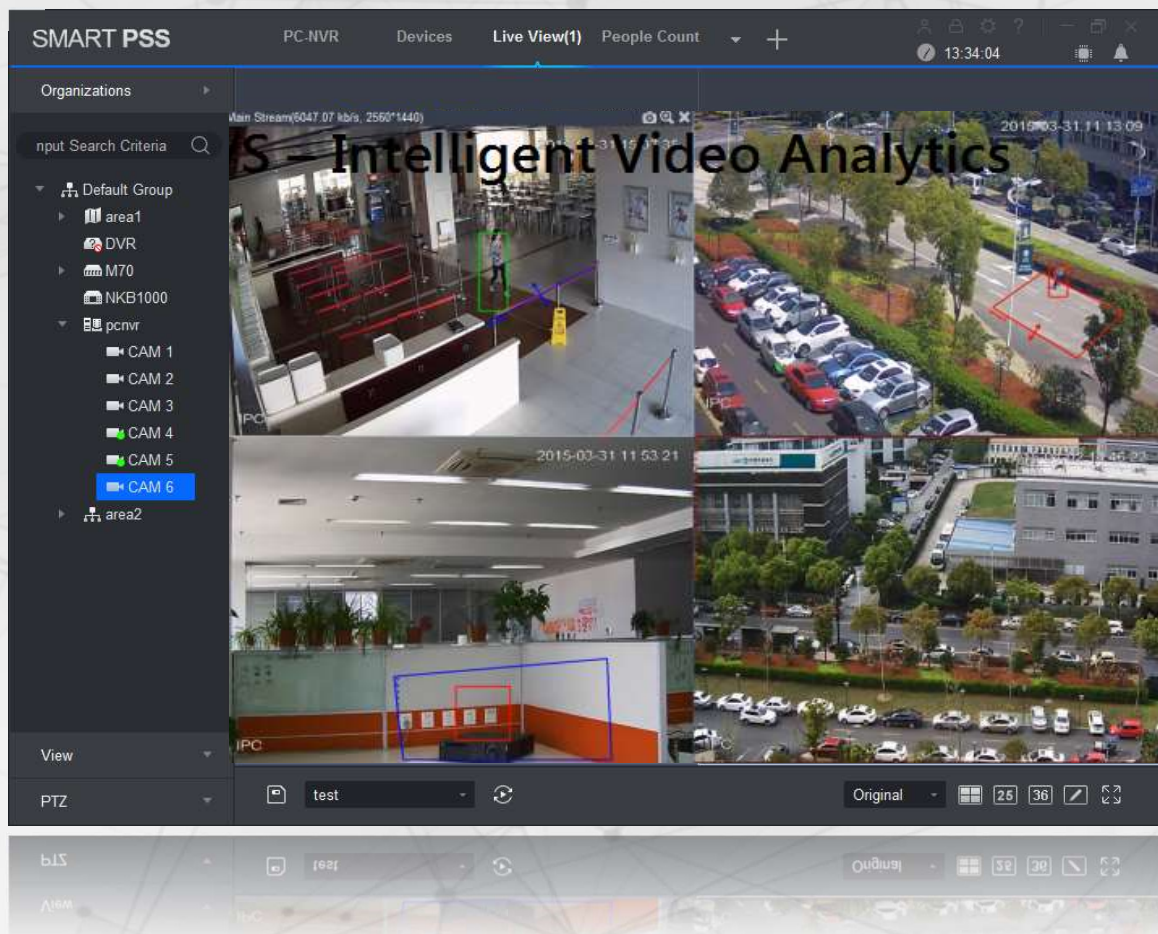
SMART PSS

PC-NVR Devices Live View(1) People Count +

13:34:04

Organizations

nput Search Criteria

Default Group
area1
DVR
M70
NKB1000
pcnvr
CAM 1
CAM 2
CAM 3
CAM 4
CAM 5
CAM 6
area2

View

PTZ

Main Stream(6047.07 kb/s, 2560*1440)

/S – Intelligent Video Analytics

2015-03-31 11:09

IPC

IPC

2015-03-31 11:53:21

IPC

test

Original 25 36